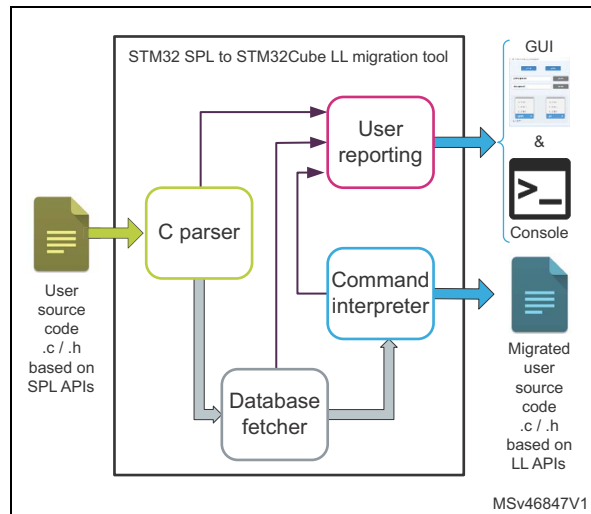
STM32 SPL to STM32Cube LL migration tool

User source code .c / .h based on SPL APIs

C parser

User reporting

Command interpreter

Database fetcher

GUI

&

>_

Console

Migrated user source code .c / .h based on LL APIs

MSv46847V1